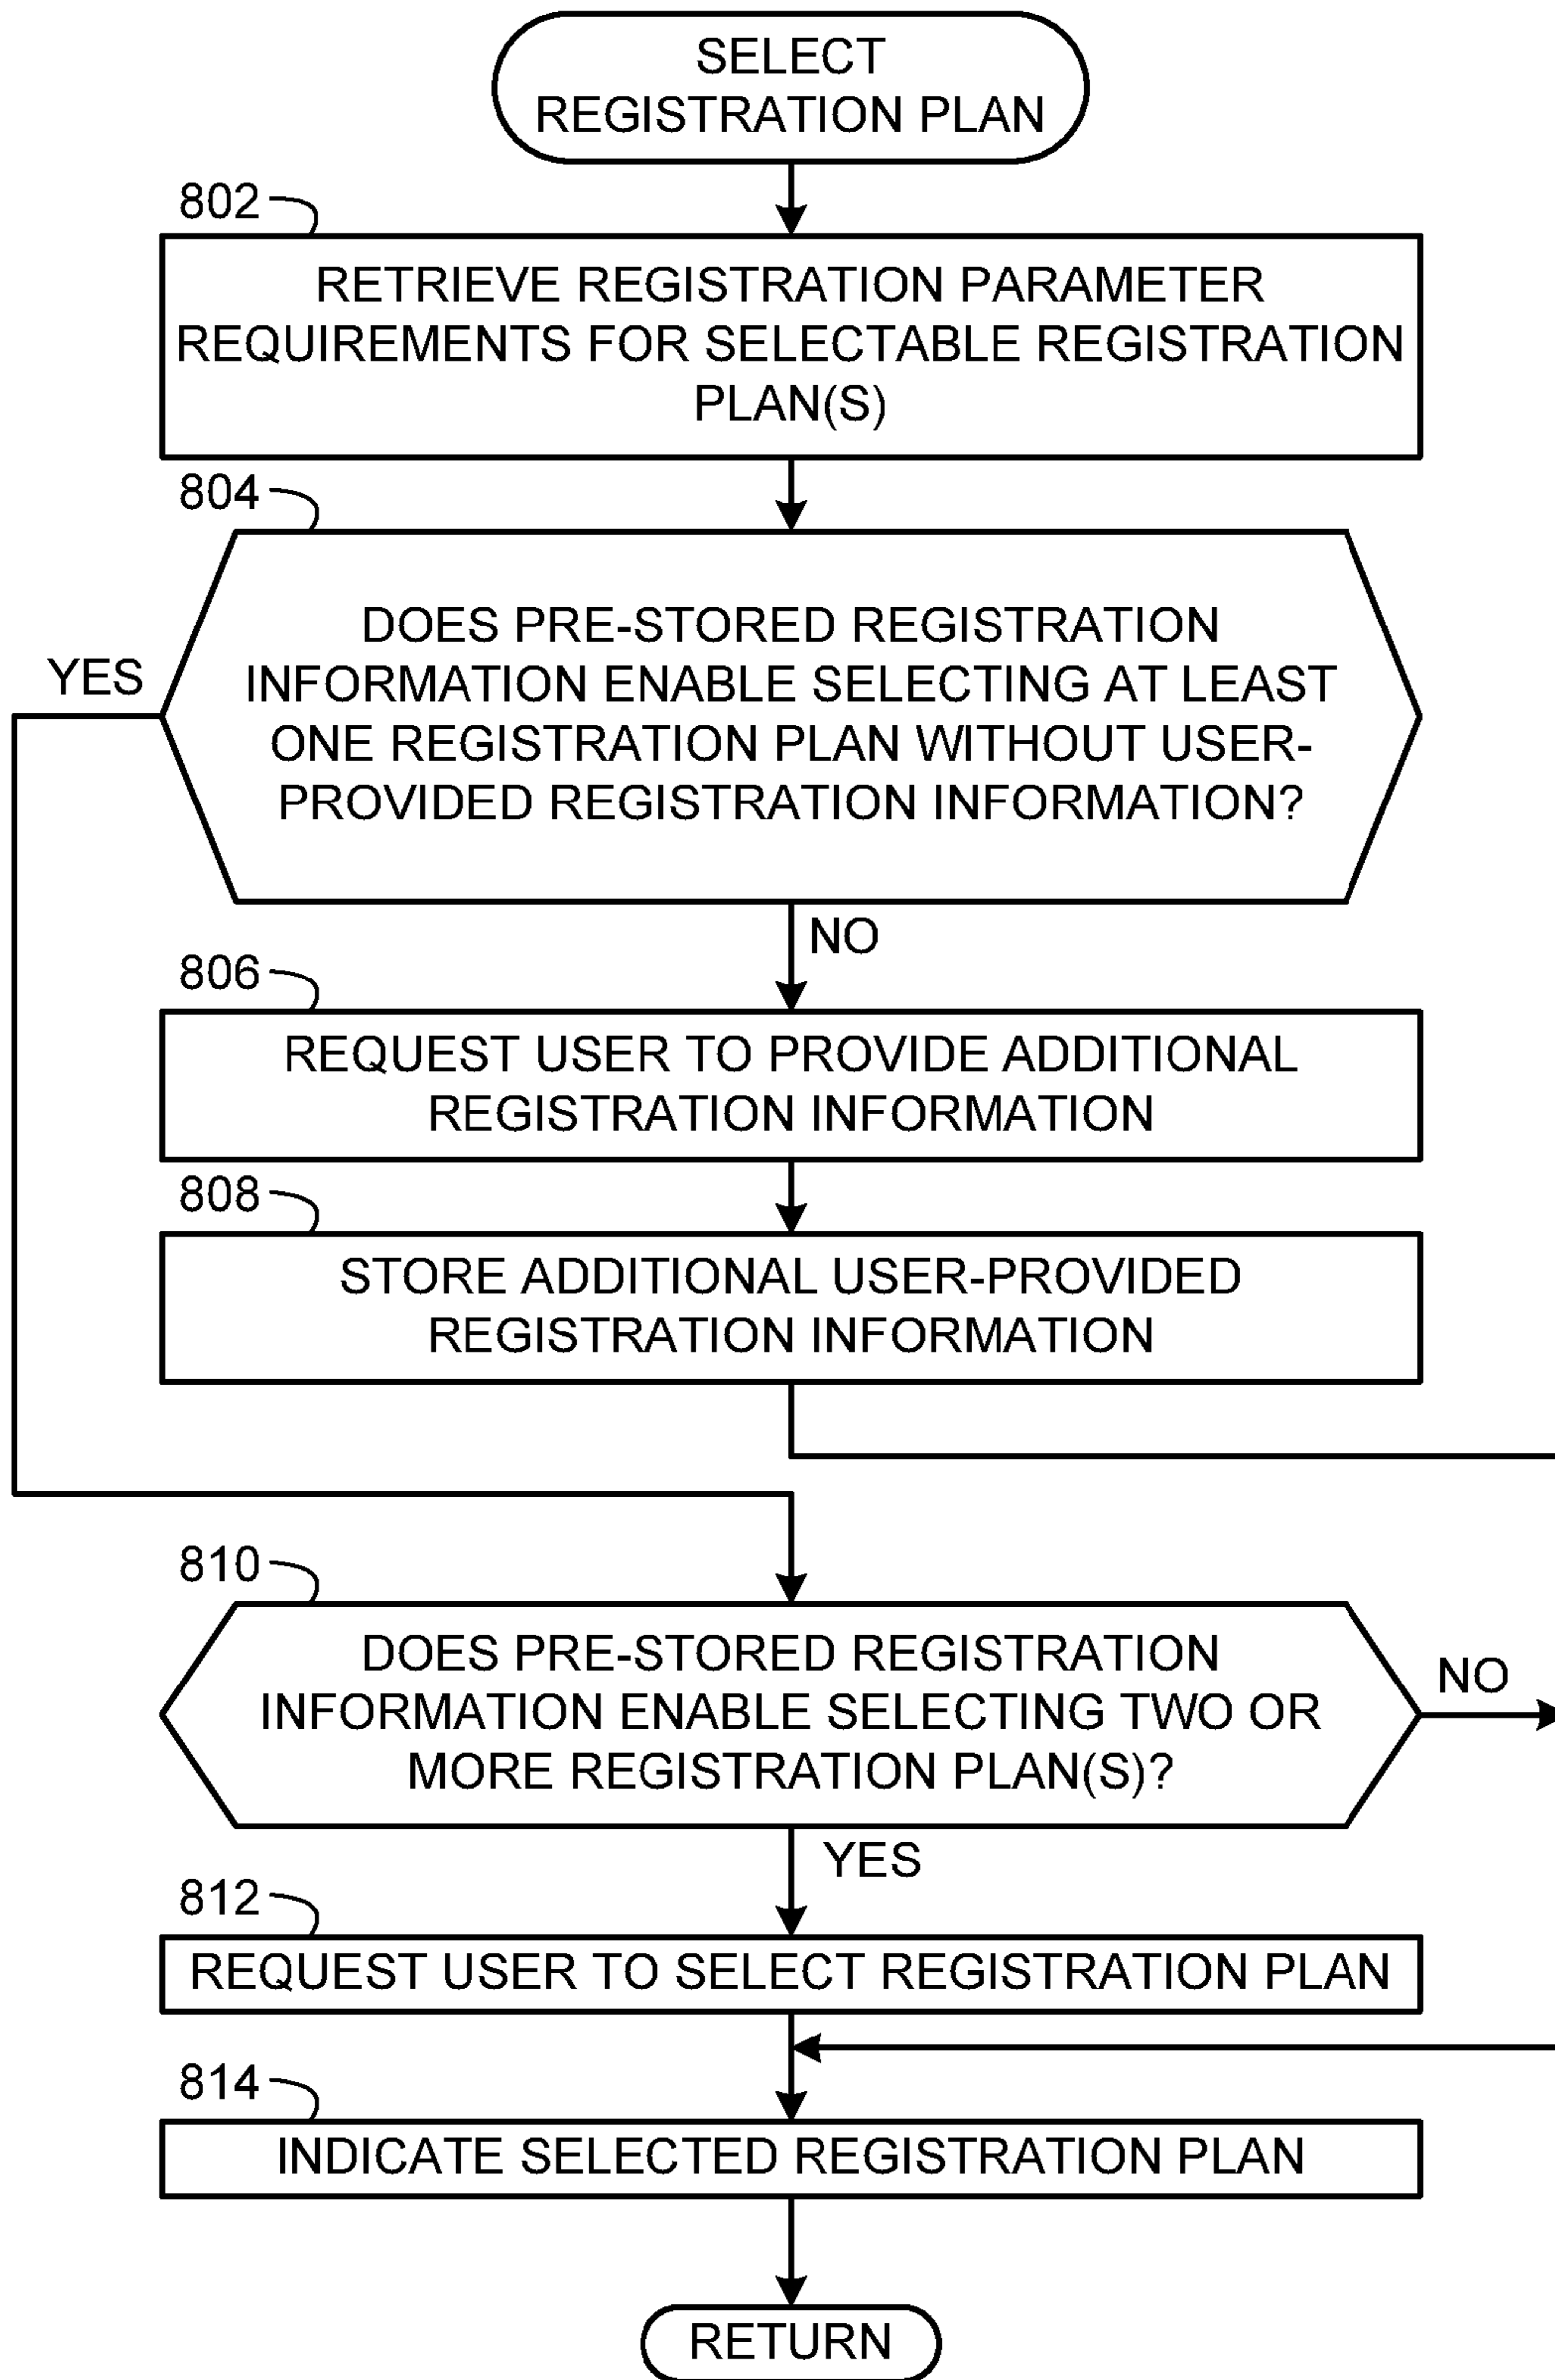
SELECT REGISTRATION PLAN

802

RETRIEVE REGISTRATION PARAMETER REQUIREMENTS FOR SELECTABLE REGISTRATION PLAN(S)

804

YES

DOES PRE-STORED REGISTRATION INFORMATION ENABLE SELECTING AT LEAST ONE REGISTRATION PLAN WITHOUT USER-PROVIDED REGISTRATION INFORMATION?

NO

806

REQUEST USER TO PROVIDE ADDITIONAL REGISTRATION INFORMATION

808

STORE ADDITIONAL USER-PROVIDED REGISTRATION INFORMATION

810

DOES PRE-STORED REGISTRATION INFORMATION ENABLE SELECTING TWO OR MORE REGISTRATION PLAN(S)?

NO

YES

812

REQUEST USER TO SELECT REGISTRATION PLAN

814

INDICATE SELECTED REGISTRATION PLAN

RETURN